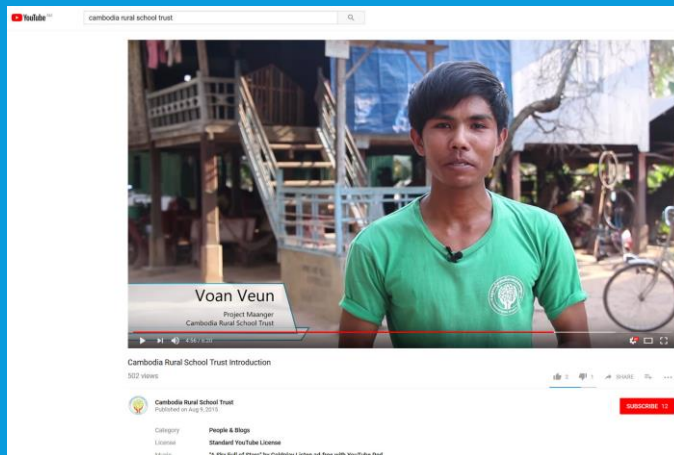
YouTube

cambodia rural school trust

Voan Veun
Project Maanger
Cambodia Rural School Trust

4:34 / 6:20

Cambodia Rural School Trust Introduction

502 views

2 1 SHARE

Cambodia Rural School Trust
Published on Aug 9, 2015

SUBSCRIBE 13

Category People & Blogs
License Standard YouTube License
Music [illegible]